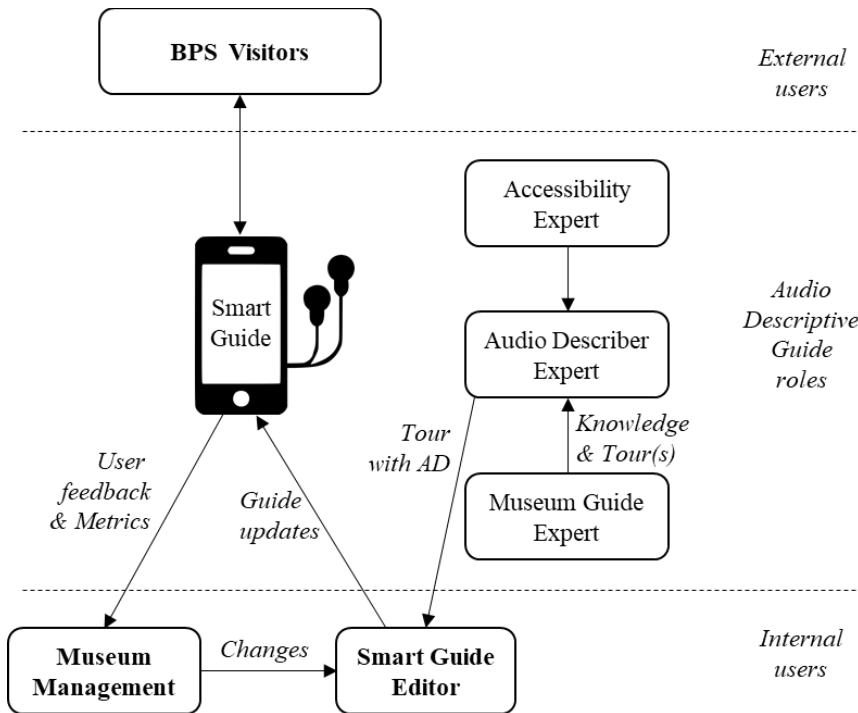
BPS Visitors

External users

Accessibility Expert

Smart Guide

Audio Descriptive Guide roles

Audio Describer Expert

Tour with AD

Knowledge & Tour(s)

User feedback & Metrics

Guide updates

Museum Guide Expert

Museum Management

Changes

Smart Guide Editor

Internal users